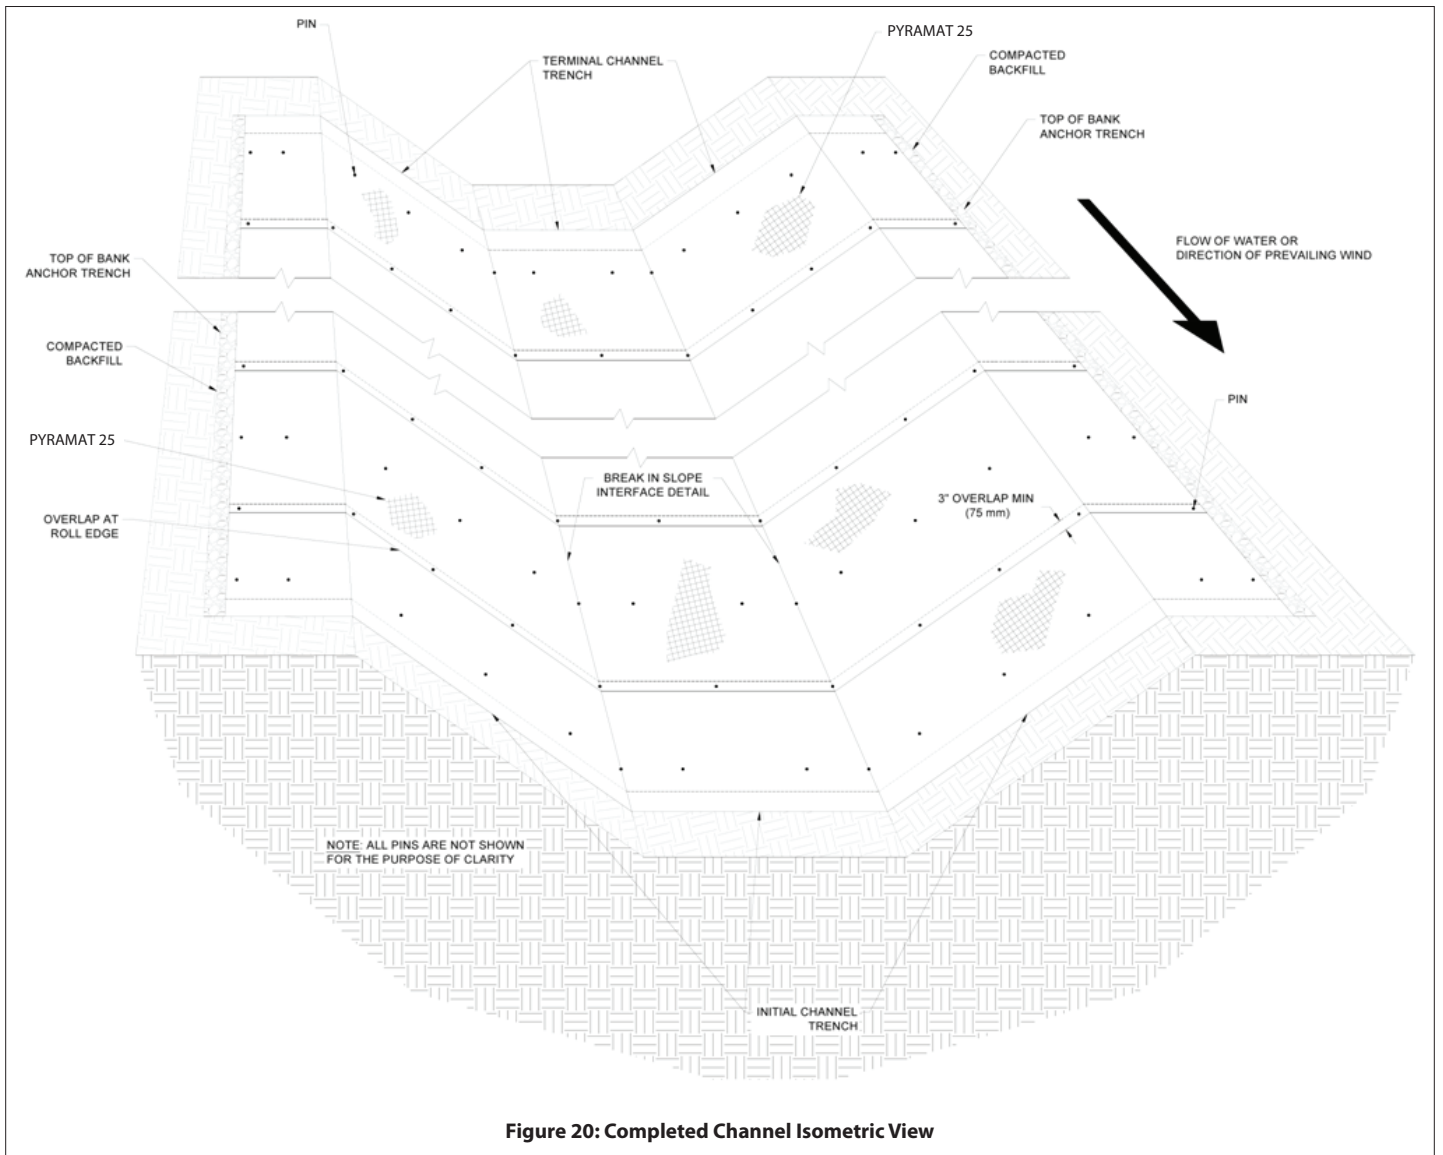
PIN

TERMINAL CHANNEL TRENCH

PYRAMAT 25

COMPACTED BACKFILL

TOP OF BANK ANCHOR TRENCH

FLOW OF WATER OR DIRECTION OF PREVAILING WIND

TOP OF BANK ANCHOR TRENCH

COMPACTED BACKFILL

PYRAMAT 25

OVERLAP AT ROLL EDGE

PIN

BREAK IN SLOPE INTERFACE DETAIL

3" OVERLAP MIN (75 mm)

NOTE: ALL PINS ARE NOT SHOWN FOR THE PURPOSE OF CLARITY

INITIAL CHANNEL TRENCH

Figure 20: Completed Channel Isometric View